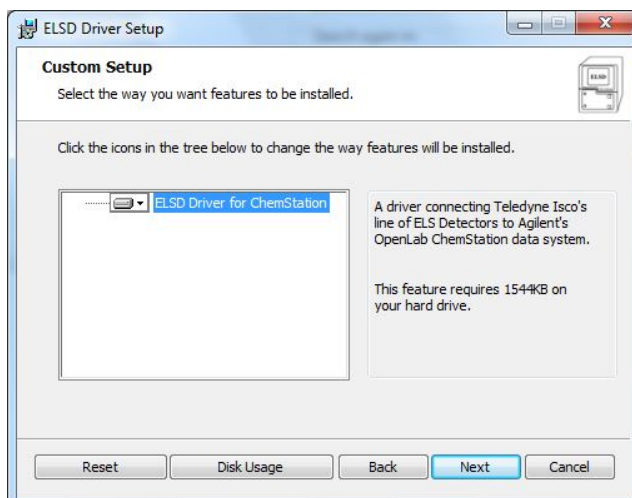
ELSD Driver Setup

Custom Setup

Select the way you want features to be installed.

ELSD

Click the icons in the tree below to change the way features will be installed.

ELSD Driver for ChemStation

A driver connecting Teledyne Isco's line of ELS Detectors to Agilent's OpenLab ChemStation data system.

This feature requires 1544KB on your hard drive.

Reset

Disk Usage

Back

Next

Cancel